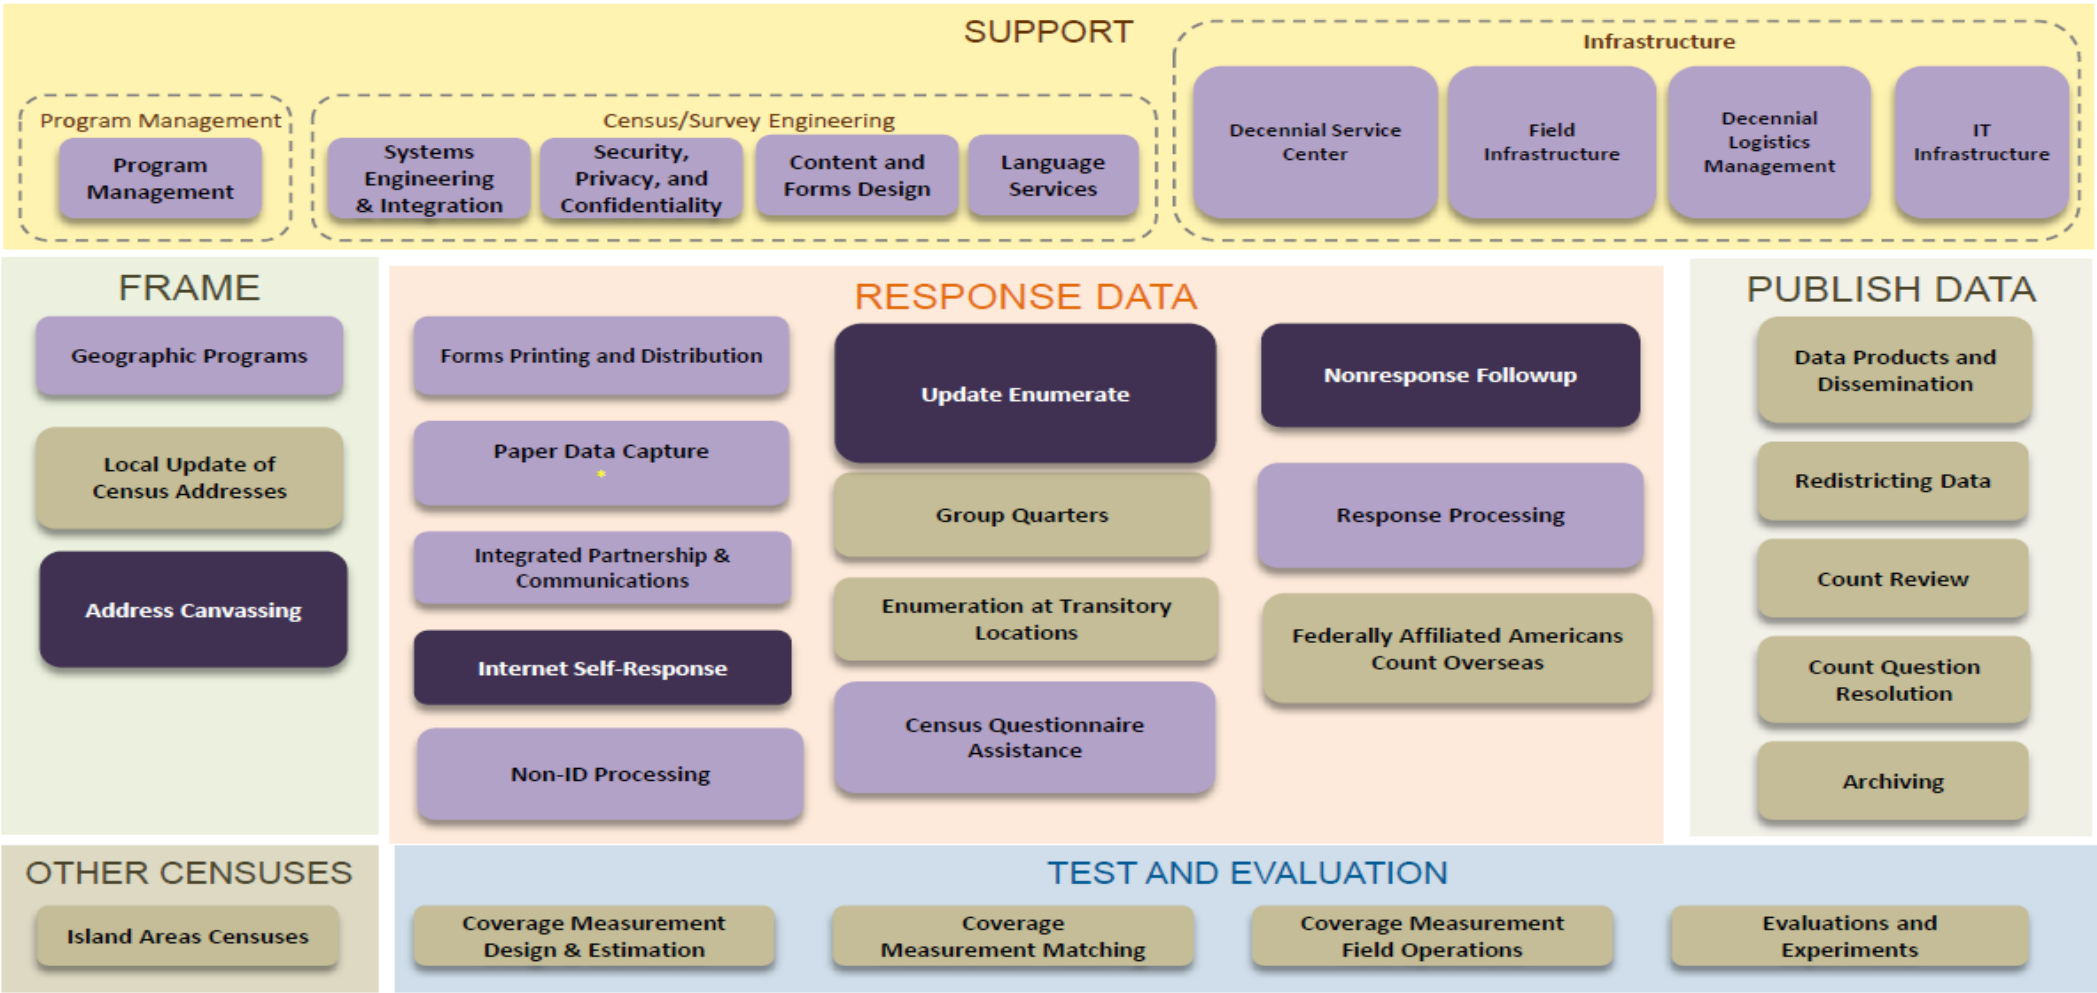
SUPPORT

Program Management

Program Management

Census/Survey Engineering

Systems Engineering & Integration

Security, Privacy, and Confidentiality

Content and Forms Design

Language Services

Infrastructure

Decennial Service Center

Field Infrastructure

Decennial Logistics Management

IT Infrastructure

FRAME

Geographic Programs

Local Update of Census Addresses

Address Canvassing

RESPONSE DATA

Forms Printing and Distribution

Paper Data Capture

Integrated Partnership & Communications

Internet Self-Response

Non-ID Processing

Update Enumerate

Group Quarters

Enumeration at Transitory Locations

Census Questionnaire Assistance

Nonresponse Followup

Response Processing

Federally Affiliated Americans Count Overseas

PUBLISH DATA

Data Products and Dissemination

Redistricting Data

Count Review

Count Question Resolution

Archiving

OTHER CENSUSES

Island Areas Censuses

TEST AND EVALUATION

Coverage Measurement Design & Estimation

Coverage Measurement Matching

Coverage Measurement Field Operations

Evaluations and Experiments